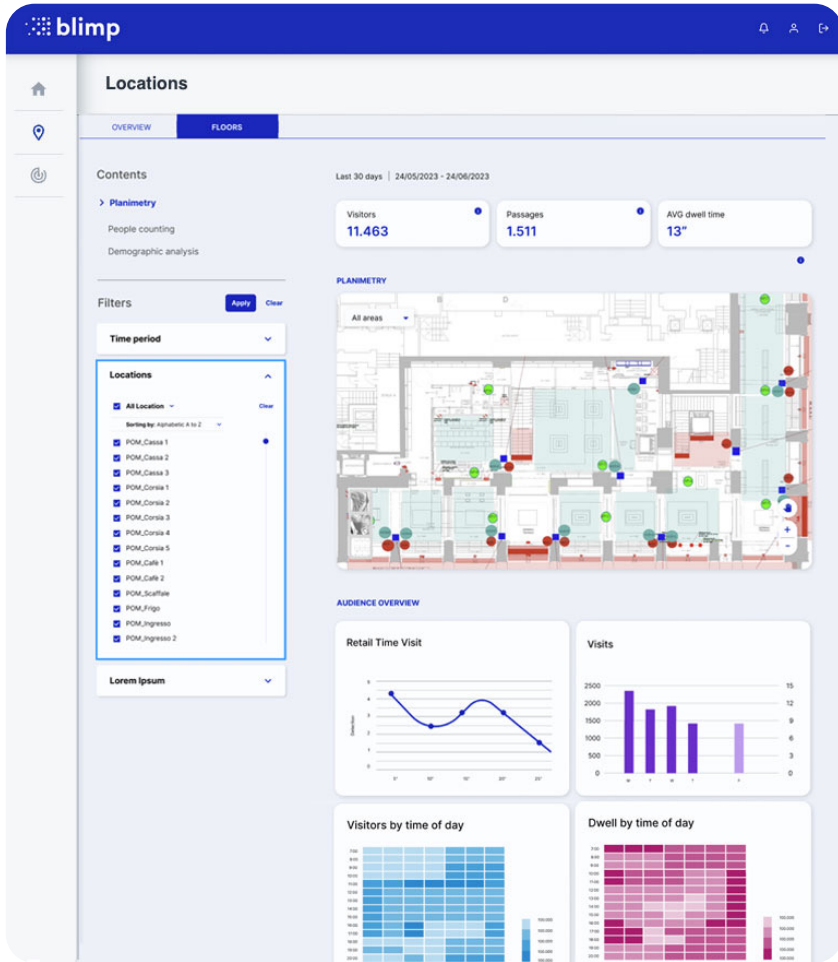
blimp

Locations

OVERVIEW FLOORS

Contents

Planimetry

People counting

Demographic analysis

Filters Apply Clear

Time period

Locations

All Location Clear

Sorting by: Alphabetic A to Z

POM_Cassa 1
POM_Cassa 2
POM_Cassa 3
POM_Corsia 1
POM_Corsia 2
POM_Corsia 3
POM_Corsia 4
POM_Corsia 5
POM_Cafè 1
POM_Cafè 2
POM_Scaffale
POM_Frigo
POM_Ingresso
POM_Ingresso 2

Lorem Ipsum

Last 30 days | 24/05/2023 - 24/06/2023

Visitors
11.463

Passages
1.511

AVG dwell time
13"

PLANIMETRY

All areas

AUDIENCE OVERVIEW

Retail Time Visit

Visits

2500 2000 1500 1000 500 0

15 12 9 6 3 0

M T W T F

Visitors by time of day

Dwell by time of day